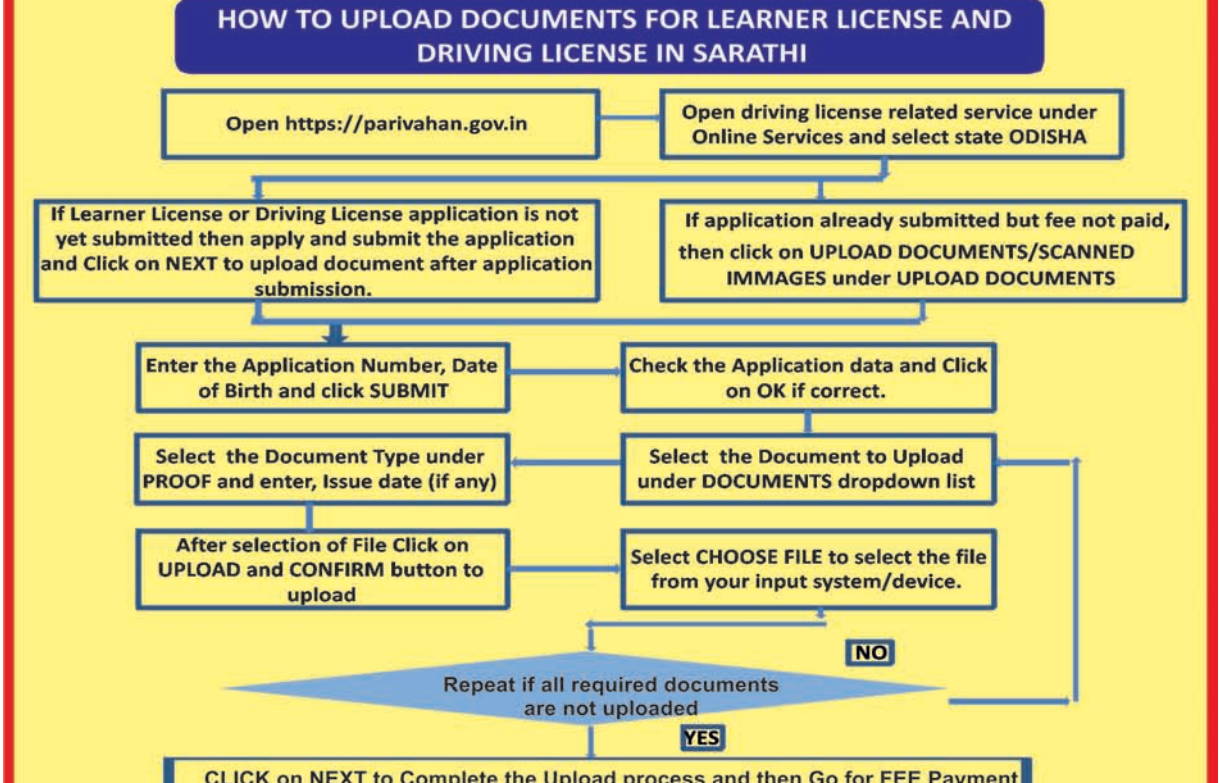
HOW TO UPLOAD DOCUMENTS FOR LEARNER LICENSE AND DRIVING LICENSE IN SARATHI

Open https://parivahan.gov.in

Open driving license related service under Online Services and select state ODISHA

If Learner License or Driving License application is not yet submitted then apply and submit the application and Click on NEXT to upload document after application submission.

If application already submitted but fee not paid, then click on UPLOAD DOCUMENTS/SCANNED IMMAGES under UPLOAD DOCUMENTS

Enter the Application Number, Date of Birth and click SUBMIT

Check the Application data and Click on OK if correct.

Select the Document Type under PROOF and enter, Issue date (if any)

Select the Document to Upload under DOCUMENTS dropdown list

After selection of File Click on UPLOAD and CONFIRM button to upload

Select CHOOSE FILE to select the file from your input system/device.

NO

Repeat if all required documents are not uploaded

YES

CLICK on NEXT to Complete the Upload process and then Go for FEE Payment